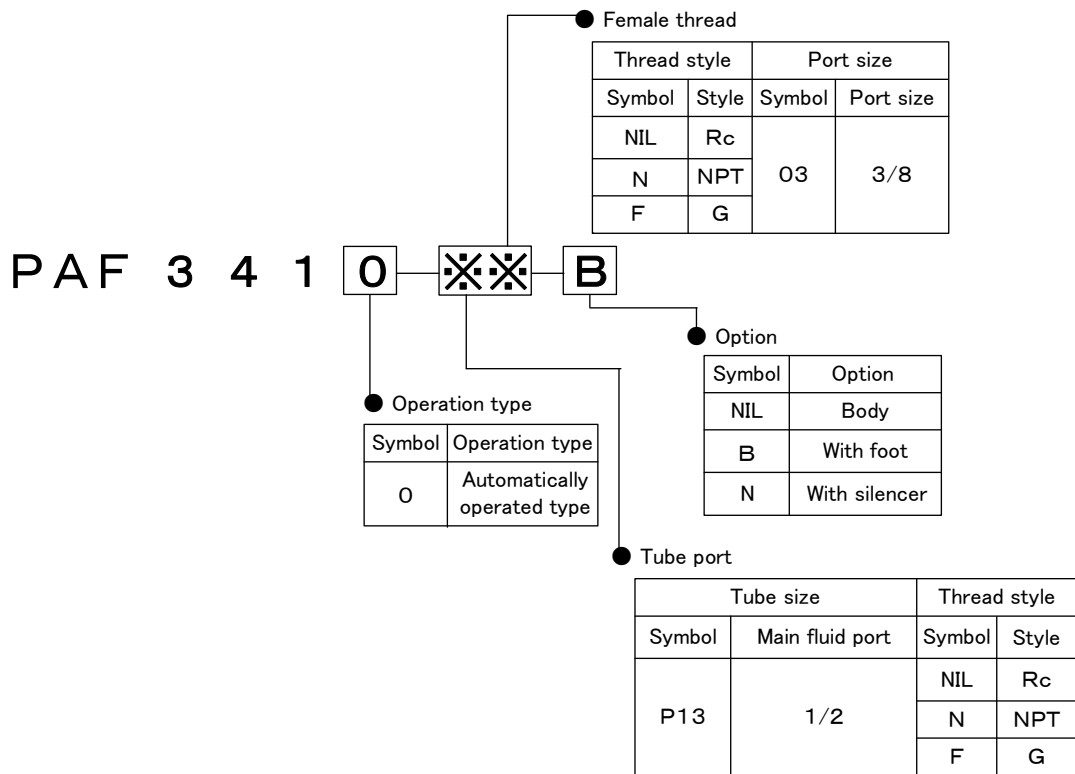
Female thread

| Thread style | | Port size | |
|---|---|---|---|
| Symbol | Style | Symbol | Port size |
| NIL | Rc | 03 | 3/8 |
| N | NPT | | |
| F | G | | |

PAF 3 4 1 0 ※※ B

Option

| Symbol | Option |
|---|---|
| NIL | Body |
| B | With foot |
| N | With silencer |

Operation type

| Symbol | Operation type |
|---|---|
| 0 | Automatically operated type |

Tube port

| Tube size | | Thread style | |
|---|---|---|---|
| Symbol | Main fluid port | Symbol | Style |
| P13 | 1/2 | NIL | Rc |
| | | N | NPT |
| | | F | G |